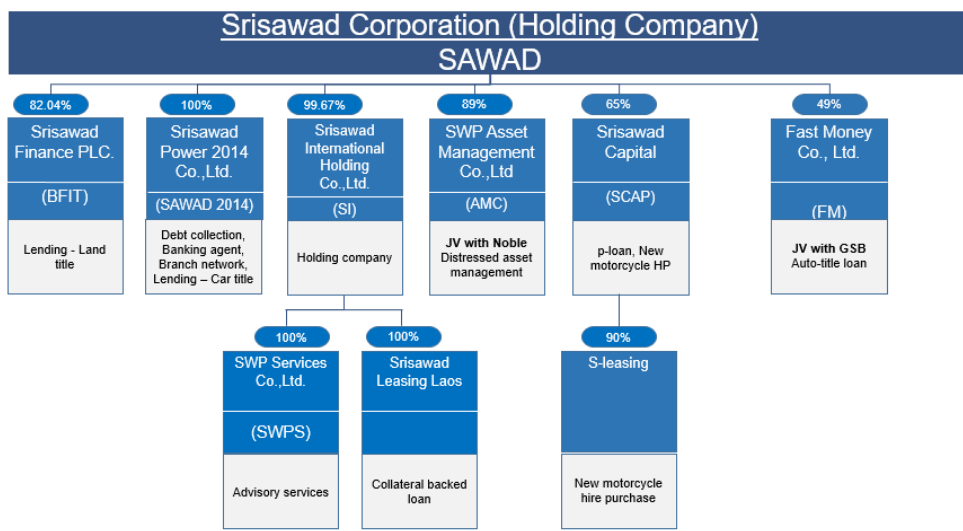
Srisawad Corporation (Holding Company)
SAWAD

82.04%
Srisawad Finance PLC.
(BFIT)
Lending - Land title

100%
Srisawad Power 2014 Co.,Ltd.
(SAWAD 2014)
Debt collection, Banking agent, Branch network, Lending – Car title

99.67%
Srisawad International Holding Co.,Ltd.
(SI)
Holding company

89%
SWP Asset Management Co.,Ltd
(AMC)
JV with Noble
Distressed asset management

65%
Srisawad Capital
(SCAP)
p-loan, New motorcycle HP

49%
Fast Money Co., Ltd.
(FM)
JV with GSB
Auto-title loan

100%
SWP Services Co.,Ltd.
(SWPS)
Advisory services

100%
Srisawad Leasing Laos
Collateral backed loan

90%
S-leasing
New motorcycle hire purchase